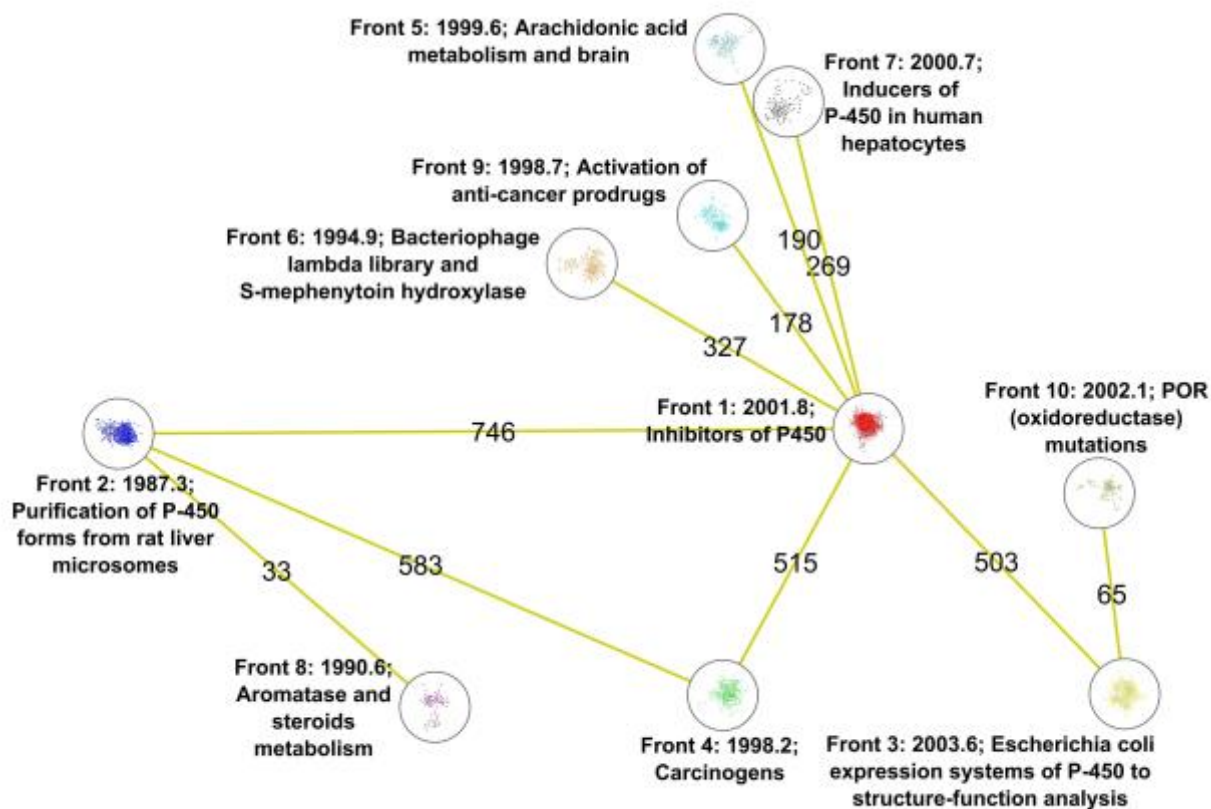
Front 5: 1999.6; Arachidonic acid metabolism and brain

Front 7: 2000.7; Inducers of P-450 in human hepatocytes

Front 9: 1998.7; Activation of anti-cancer prodrugs

Front 6: 1994.9; Bacteriophage lambda library and S-mephenytoin hydroxylase

190

269

178

327

Front 1: 2001.8; Inhibitors of P450

Front 10: 2002.1; POR (oxidoreductase) mutations

746

Front 2: 1987.3; Purification of P-450 forms from rat liver microsomes

33

583

515

503

65

Front 8: 1990.6; Aromatase and steroids metabolism

Front 4: 1998.2; Carcinogens

Front 3: 2003.6; Escherichia coli expression systems of P-450 to structure-function analysis